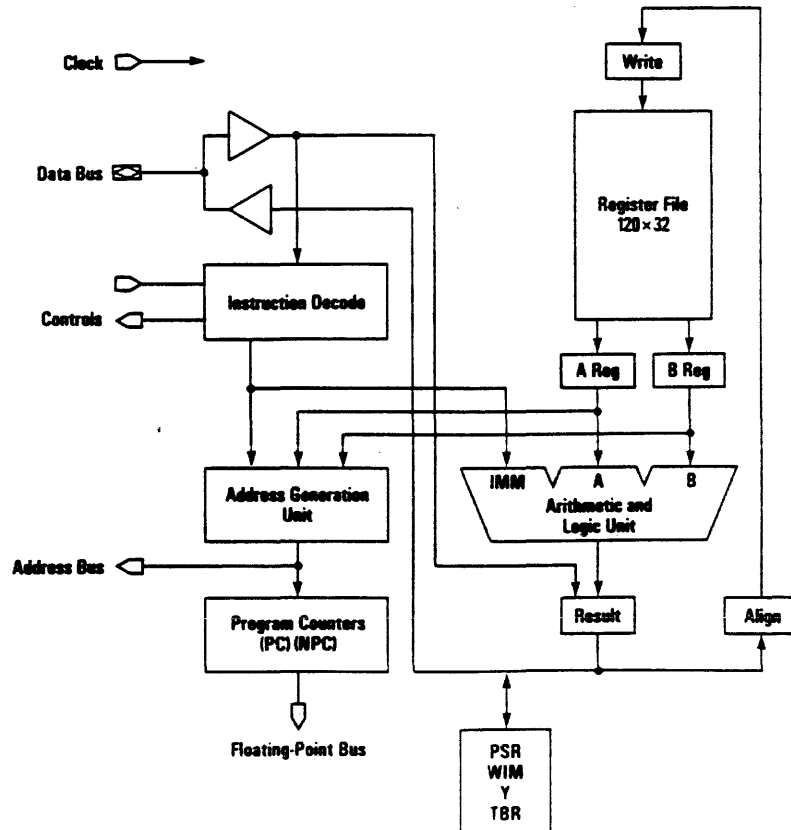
Clock

Data Bus

Controls

Instruction Decode

Write

Register File
$120 \times 32$

A Reg

B Reg

IMM

A

B

Arithmetic and Logic Unit

Address Generation Unit

Address Bus

Program Counters (PC) (NPC)

Result

Align

Floating-Point Bus

PSR
WIM
Y
TBR